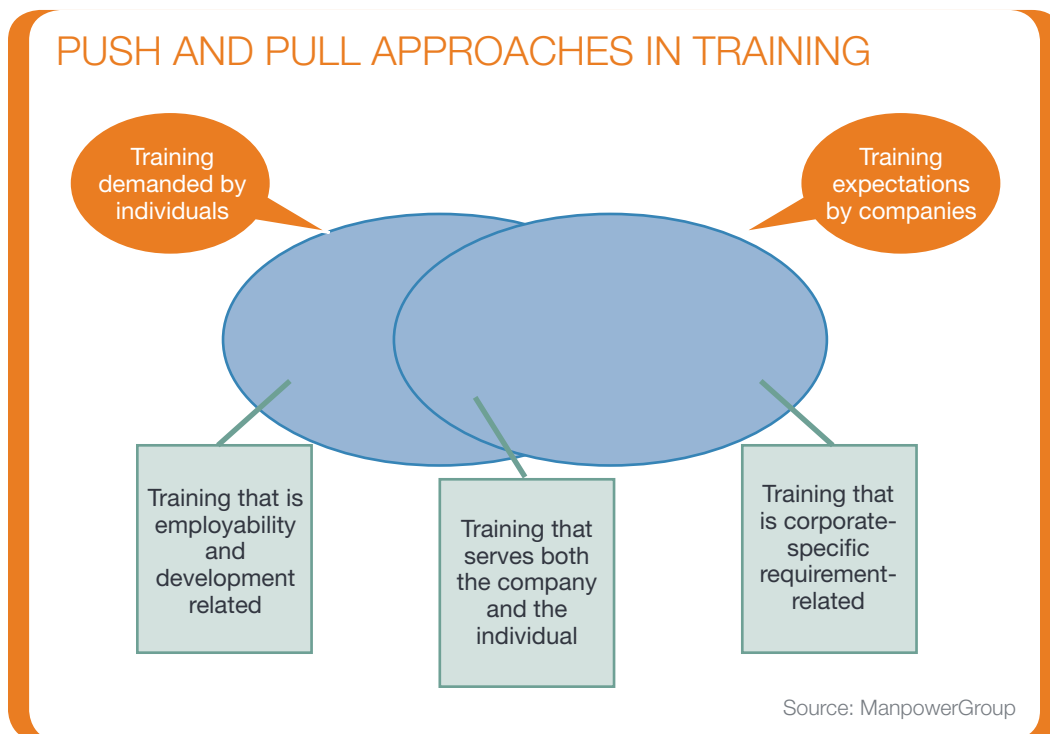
PUSH AND PULL APPROACHES IN TRAINING

Training demanded by individuals

Training expectations by companies

Training that is employability and development related

Training that serves both the company and the individual

Training that is corporate-specific requirement-related

Source: ManpowerGroup